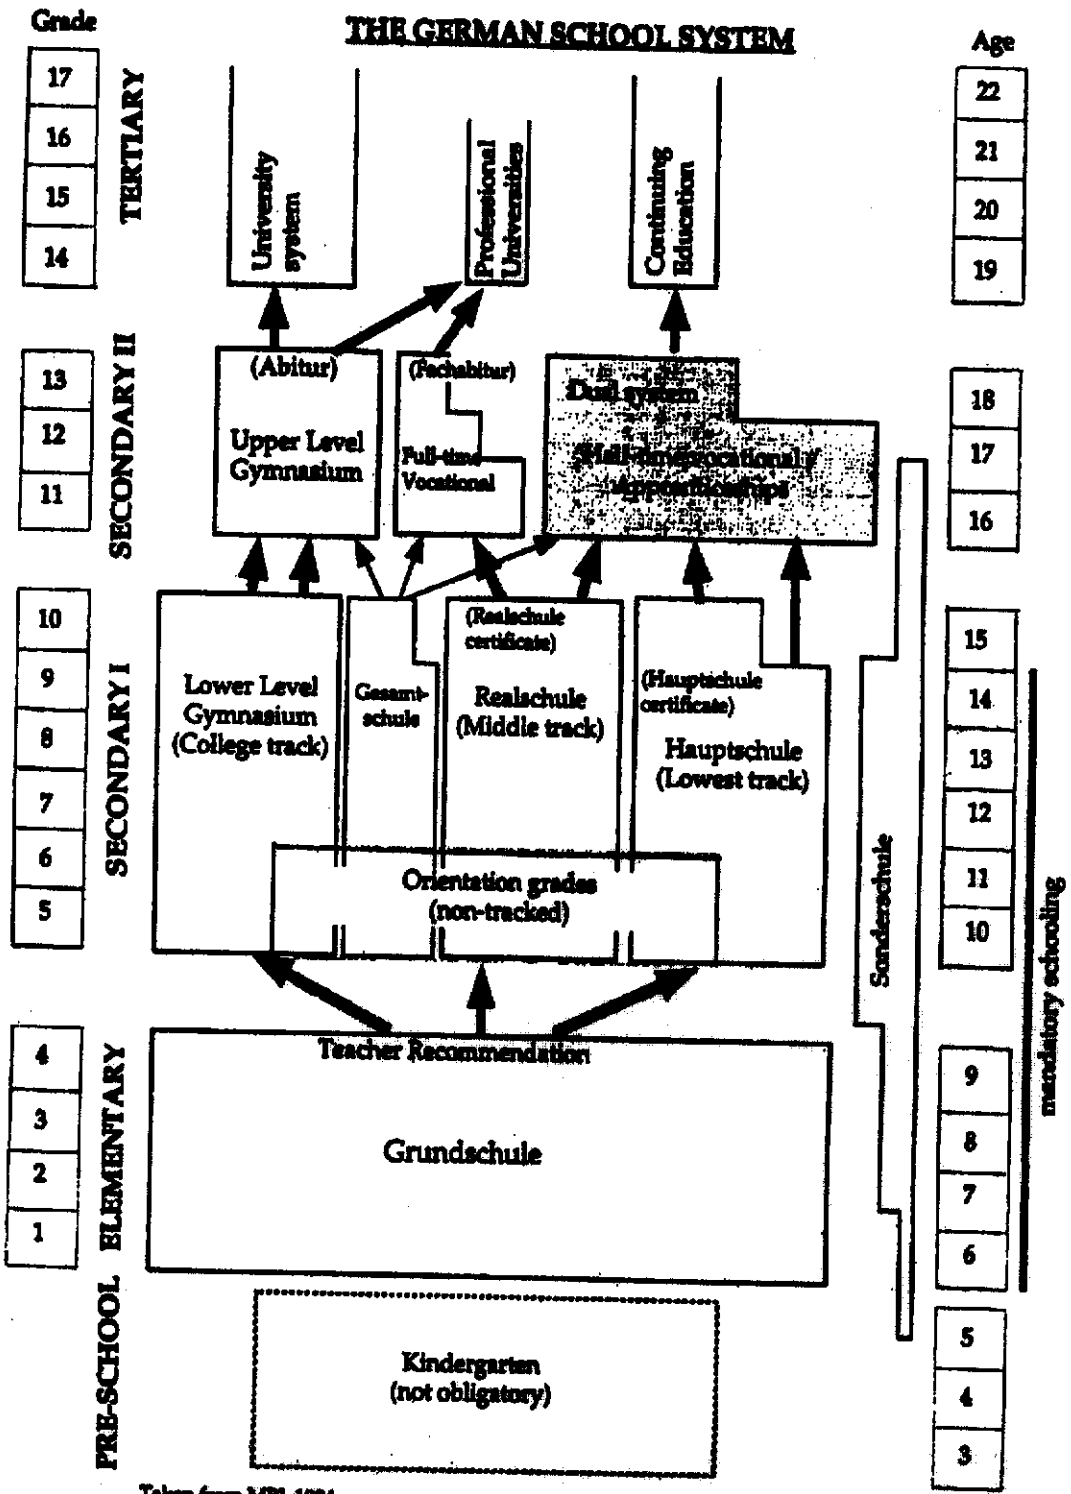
Grade

THE GERMAN SCHOOL SYSTEM

Age

17
16
15
14

TERTIARY

University system

Professional Universities

Continuing Education

22
21
20
19

13
12
11

SECONDARY II

(Abitur)
Upper Level Gymnasium

(Fachabitur)
Full-time Vocational

Dual system
(Half-time vocational / apprenticeships)

18
17
16

10
9
8
7
6
5

SECONDARY I

Lower Level Gymnasium (College track)

Gesamtschule

(Realschule certificate)
Realschule (Middle track)

(Hauptschule certificate)
Hauptschule (Lowest track)

Orientation grades (non-tracked)

15
14
13
12
11
10

Sonderschule

mandatory schooling

4
3
2
1

ELEMENTARY

Teacher Recommendation

Grundschule

9
8
7
6

PRE-SCHOOL

Kindergarten (not obligatory)

5
4
3

Taken from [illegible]